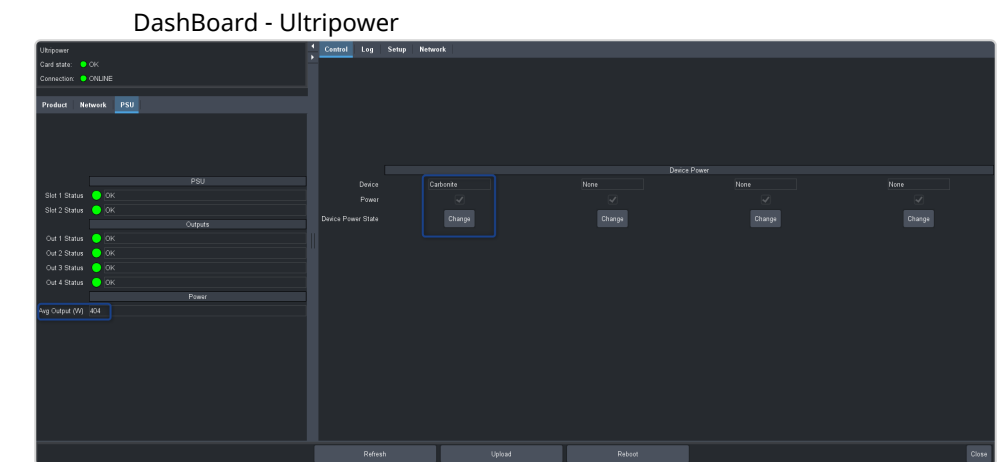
DashBoard - Ultripower

Ultripower
Card state: OK
Connection: ONLINE

Product Network PSU

PSU
Slot 1 Status OK
Slot 2 Status OK
Outputs
Out 1 Status OK
Out 2 Status OK
Out 3 Status OK
Out 4 Status OK
Power
Avg Output (W) 404

Control Log Setup Network

Device Power

| | | | | |
|---|---|---|---|---|
| Device | Carbonite | None | None | None |
| Power | ✓ | ✓ | ✓ | ✓ |
| Device Power State | Change | Change | Change | Change |

Refresh Upload Reboot Close